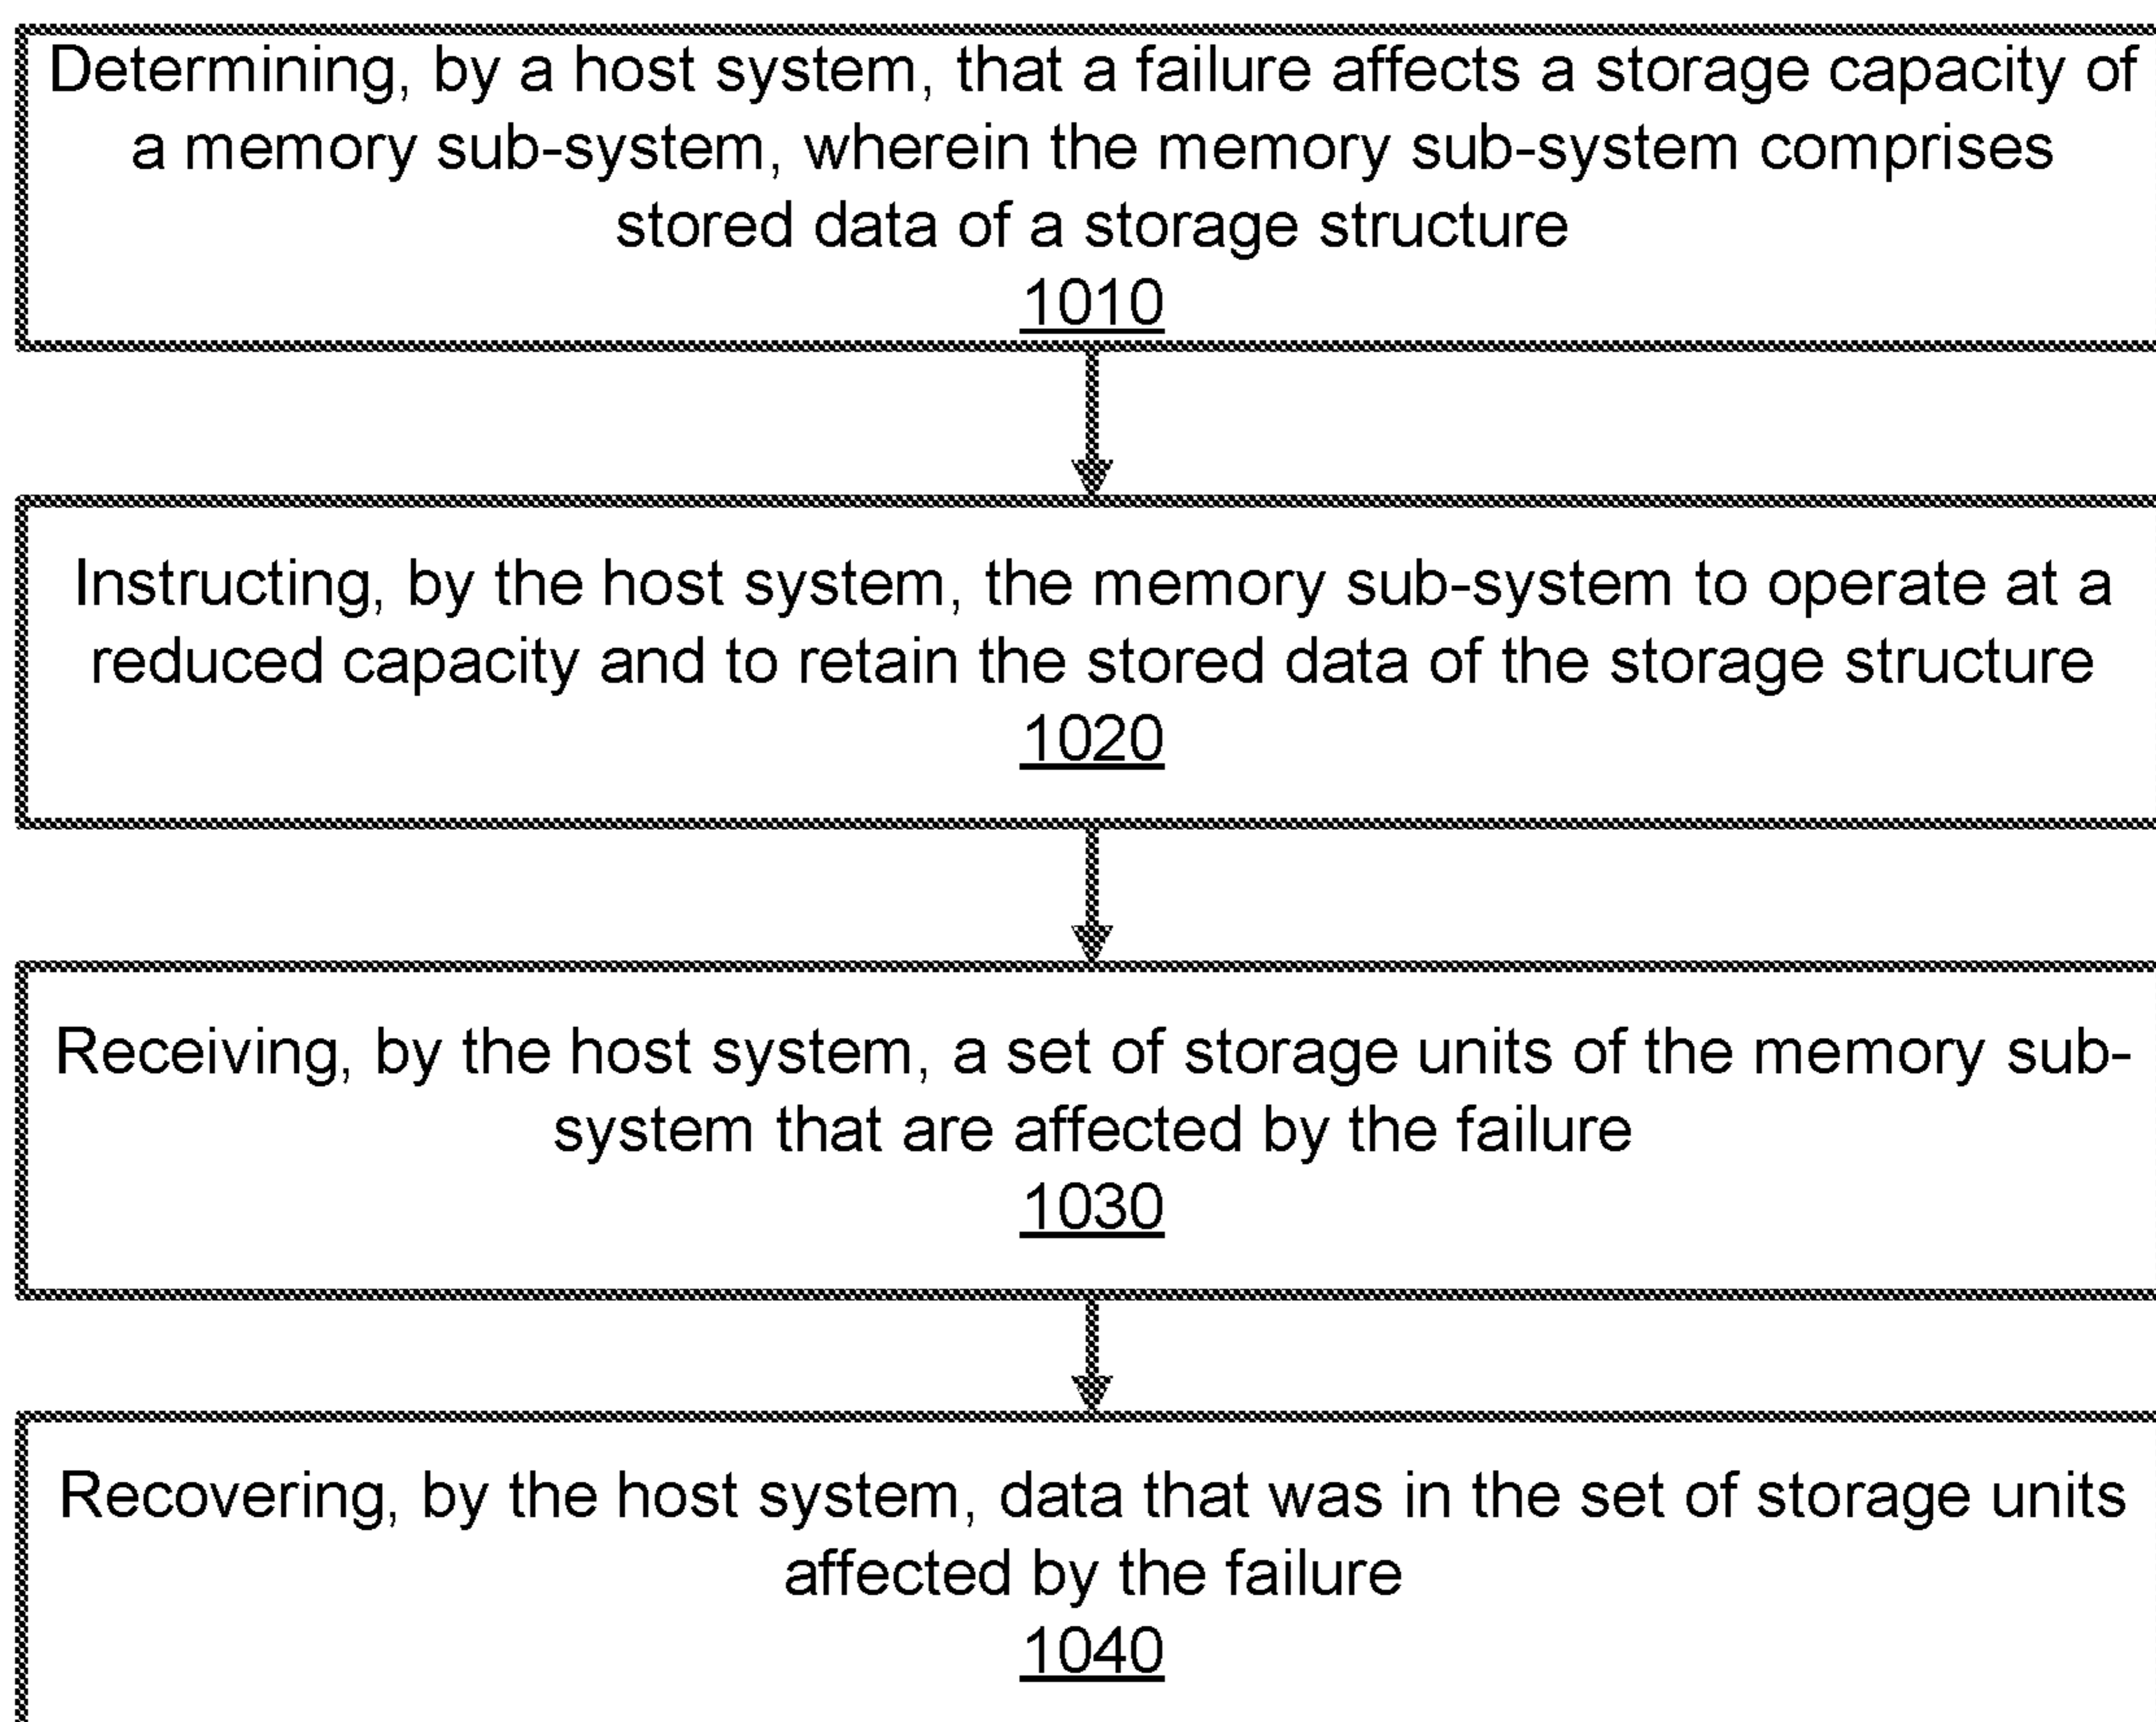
Determining, by a host system, that a failure affects a storage capacity of a memory sub-system, wherein the memory sub-system comprises stored data of a storage structure
1010

Instructing, by the host system, the memory sub-system to operate at a reduced capacity and to retain the stored data of the storage structure
1020

Receiving, by the host system, a set of storage units of the memory sub-system that are affected by the failure
1030

Recovering, by the host system, data that was in the set of storage units affected by the failure
1040